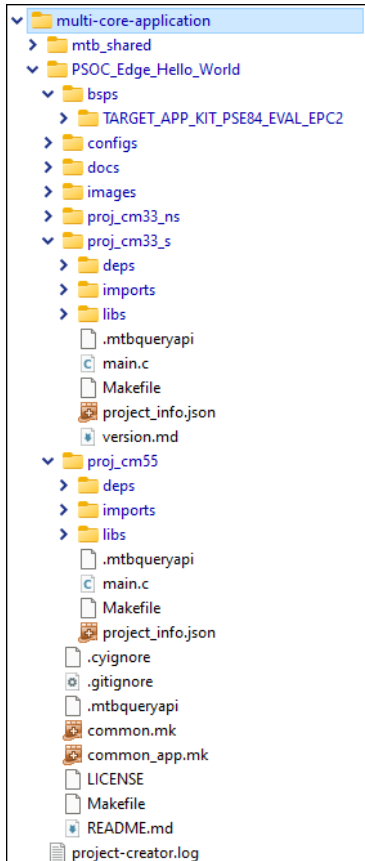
multi-core-application
mtb_shared
PSOC_Edge_Hello_World
bsps
TARGET_APP_KIT_PSE84_EVAL_EPC2
configs
docs
images
proj_cm33_ns
proj_cm33_s
deps
imports
libs
.mtbqueryapi
main.c
Makefile
project_info.json
version.md
proj_cm55
deps
imports
libs
.mtbqueryapi
main.c
Makefile
project_info.json
.cyignore
.gitignore
.mtbqueryapi
common.mk
common_app.mk
LICENSE
Makefile
README.md
project-creator.log